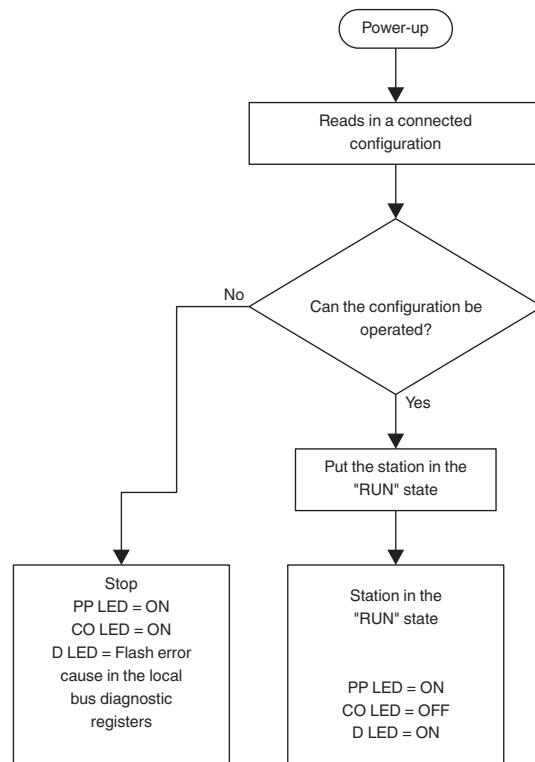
Power-up

Reads in a connected configuration

Can the configuration be operated?

No

Yes

Put the station in the "RUN" state

Stop
PP LED = ON
CO LED = ON
D LED = Flash error cause in the local bus diagnostic registers

Station in the "RUN" state

PP LED = ON
CO LED = OFF
D LED = ON